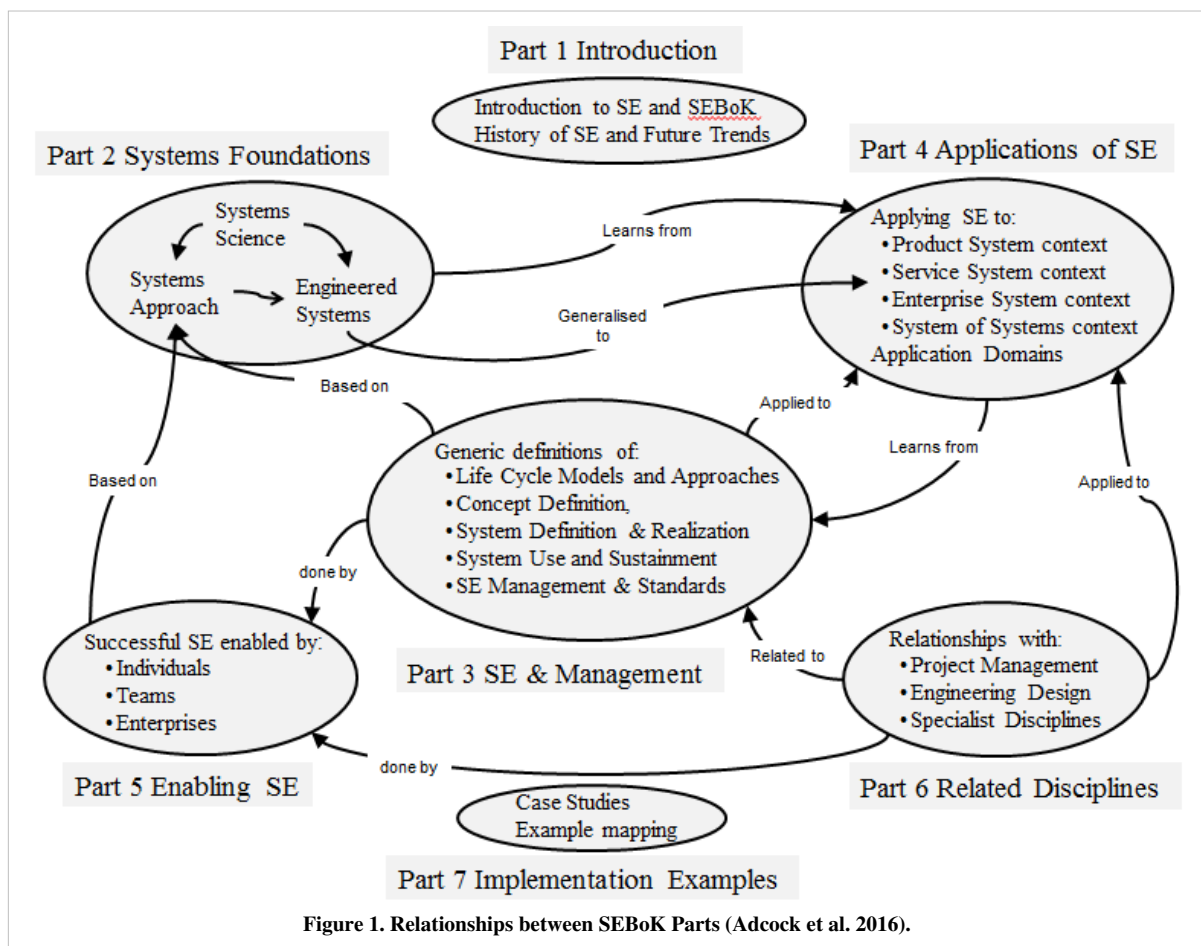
Part 1 Introduction

Introduction to SE and SEBoK
History of SE and Future Trends

Part 2 Systems Foundations

Systems Science

Systems Approach

Engineered Systems

Learns from

Generalised to

Part 4 Applications of SE

Applying SE to:
• Product System context
• Service System context
• Enterprise System context
• System of Systems context
Application Domains

Based on

Applied to

Generic definitions of:
• Life Cycle Models and Approaches
• Concept Definition,
• System Definition & Realization
• System Use and Sustainment
• SE Management & Standards

Learns from

Applied to

Based on

done by

Successful SE enabled by:
• Individuals
• Teams
• Enterprises

Part 3 SE & Management

Related to

Relationships with:
• Project Management
• Engineering Design
• Specialist Disciplines

done by

Part 5 Enabling SE

Case Studies
Example mapping

Part 6 Related Disciplines

Part 7 Implementation Examples

Figure 1. Relationships between SEBoK Parts (Adcock et al. 2016).